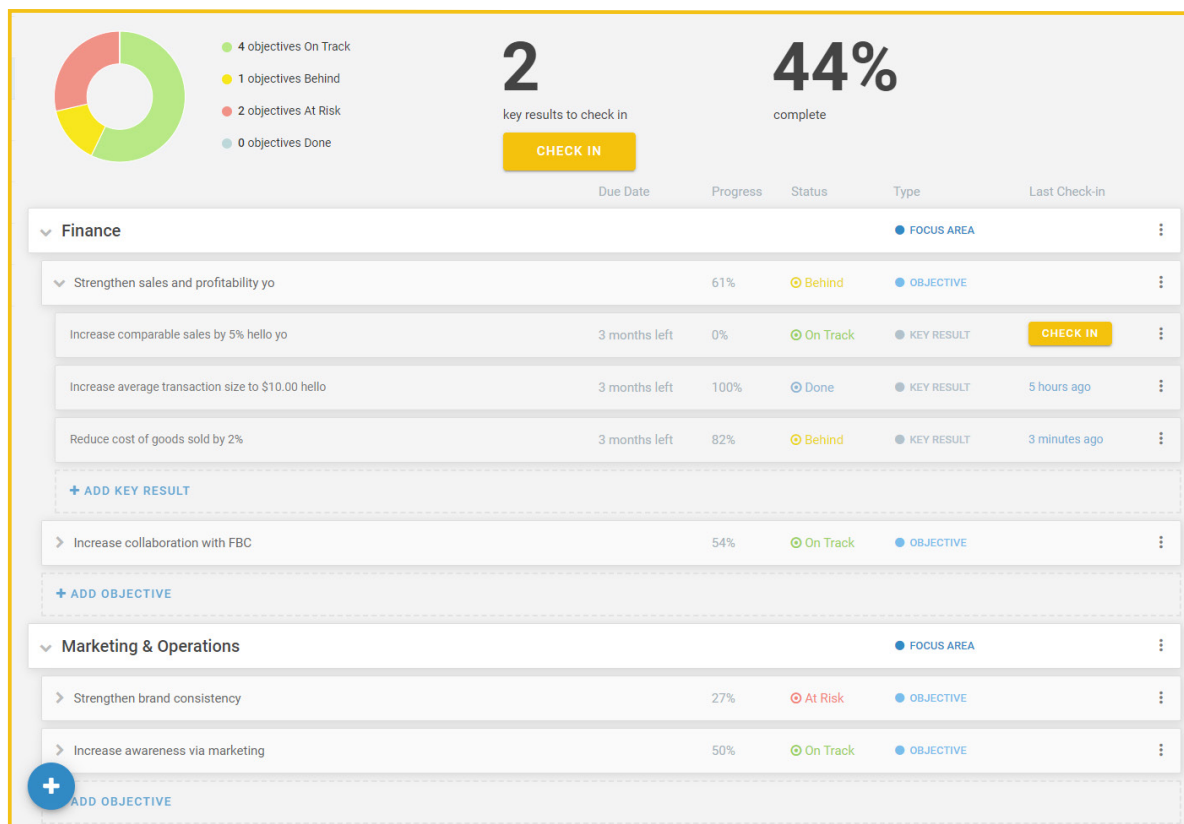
4 objectives On Track
1 objectives Behind
2 objectives At Risk
0 objectives Done

2
key results to check in
CHECK IN

44%
complete

| | Due Date | Progress | Status | Type | Last Check-in |
|---|---|---|---|---|---|
| Finance | | | | FOCUS AREA | |
| Strengthen sales and profitability yo | | 61% | Behind | OBJECTIVE | |
| Increase comparable sales by 5% hello yo | 3 months left | 0% | On Track | KEY RESULT | CHECK IN |
| Increase average transaction size to $10.00 hello | 3 months left | 100% | Done | KEY RESULT | 5 hours ago |
| Reduce cost of goods sold by 2% | 3 months left | 82% | Behind | KEY RESULT | 3 minutes ago |
| + ADD KEY RESULT | | | | | |
| Increase collaboration with FBC | | 54% | On Track | OBJECTIVE | |
| + ADD OBJECTIVE | | | | | |
| Marketing & Operations | | | | FOCUS AREA | |
| Strengthen brand consistency | | 27% | At Risk | OBJECTIVE | |
| Increase awareness via marketing | | 50% | On Track | OBJECTIVE | |
| ADD OBJECTIVE | | | | | |